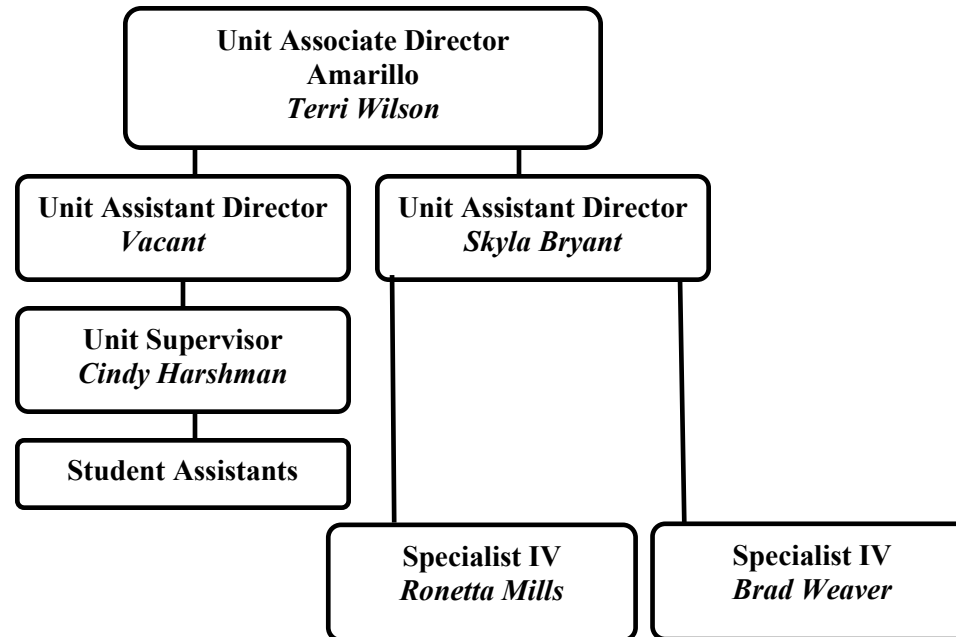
Unit Associate Director
Amarillo
*Terri Wilson*

Unit Assistant Director
*Vacant*

Unit Assistant Director
*Skyla Bryant*

Unit Supervisor
*Cindy Harshman*

Student Assistants

Specialist IV
*Ronetta Mills*

Specialist IV
*Brad Weaver*